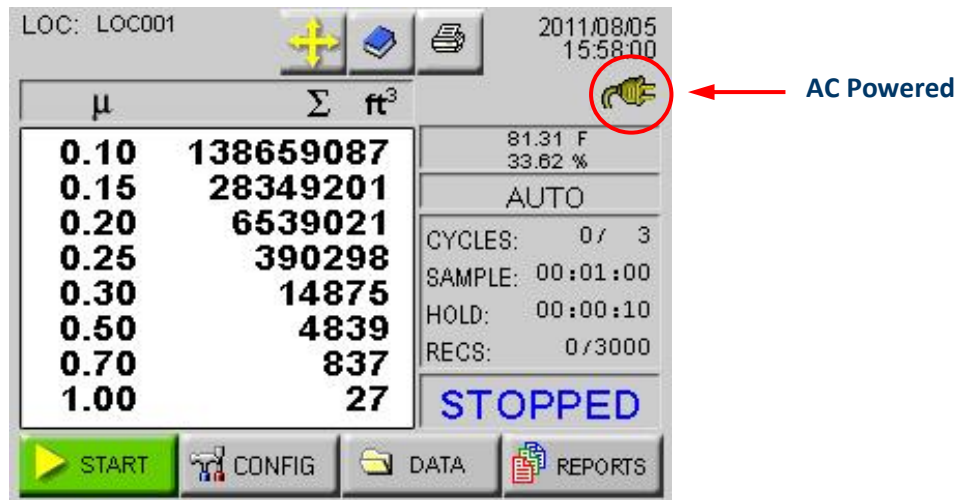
LOC: LOC001

2011/08/05
15:58:00

AC Powered

| μ | Σ | $ft^3$ |
|---|---|---|
| 0.10 | 138659087 | |
| 0.15 | 28349201 | |
| 0.20 | 6539021 | |
| 0.25 | 390298 | |
| 0.30 | 14875 | |
| 0.50 | 4839 | |
| 0.70 | 837 | |
| 1.00 | 27 | |

81.31 F
33.62 %

AUTO

CYCLES: 0/ 3
SAMPLE: 00:01:00
HOLD: 00:00:10
RECS: 0/3000

STOPPED

START
CONFIG
DATA
REPORTS